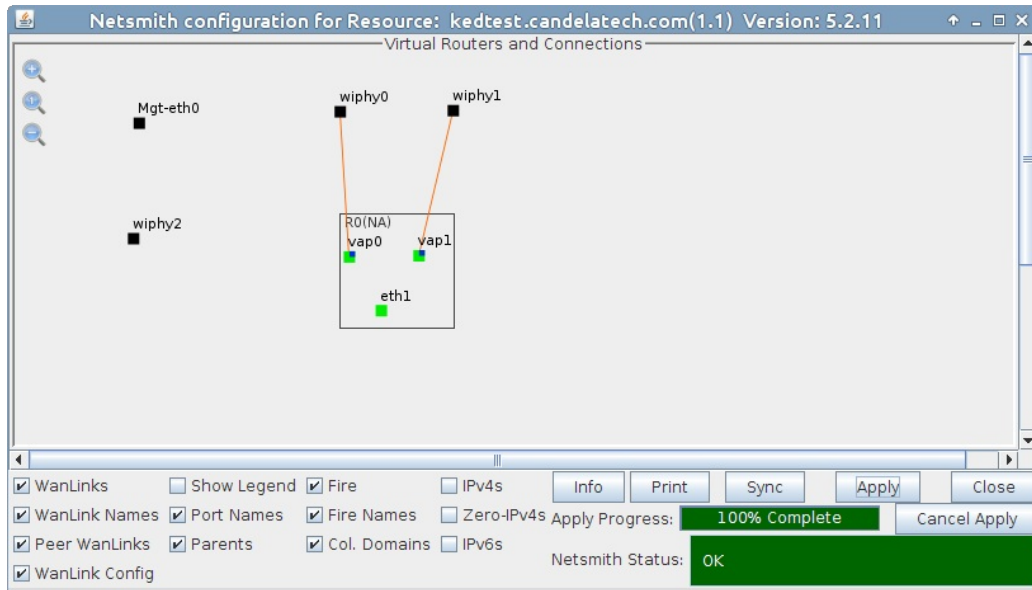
Netsmith configuration for Resource: kedtest.candelatech.com(1.1) Version: 5.2.11

Virtual Routers and Connections

Mgt-eth0

wiphy0

wiphy1

wiphy2

R0(NA)

vap0

vap1

eth1

WanLinks
Show Legend
Fire
IPv4s
Info
Print
Sync
Apply
Close

WanLink Names
Port Names
Fire Names
Zero-IPv4s
Apply Progress:
100% Complete
Cancel Apply

Peer WanLinks
Parents
Col. Domains
IPv6s
Netsmith Status:
OK

WanLink Config